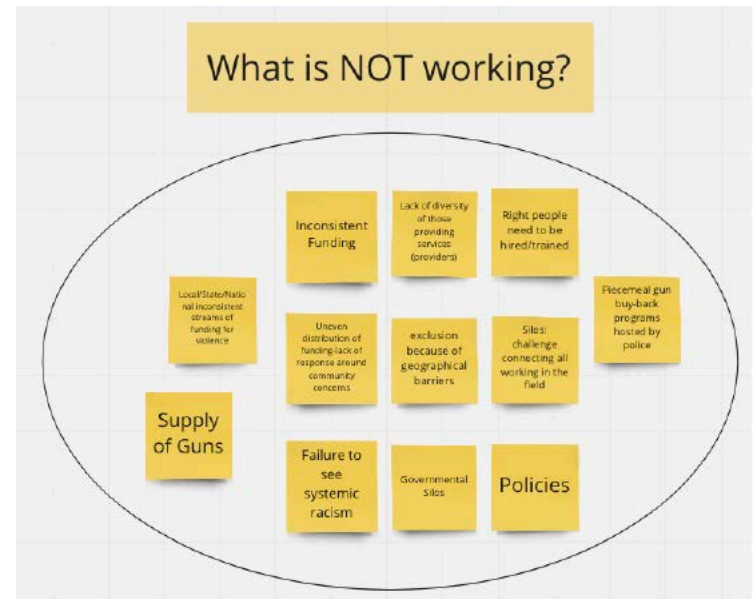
What is NOT working?

Inconsistent Funding

Lack of diversity of those providing services (providers)

Right people need to be hired/trained

Local/State/National inconsistent streams of funding for violence

Uneven distribution of funding-lack of response around community concerns

exclusion because of geographical barriers

Silos: challenge connecting all working in the field

Piecemeal gun buy-back programs hosted by police

Supply of Guns

Failure to see systemic racism

Governmental Silos

Policies